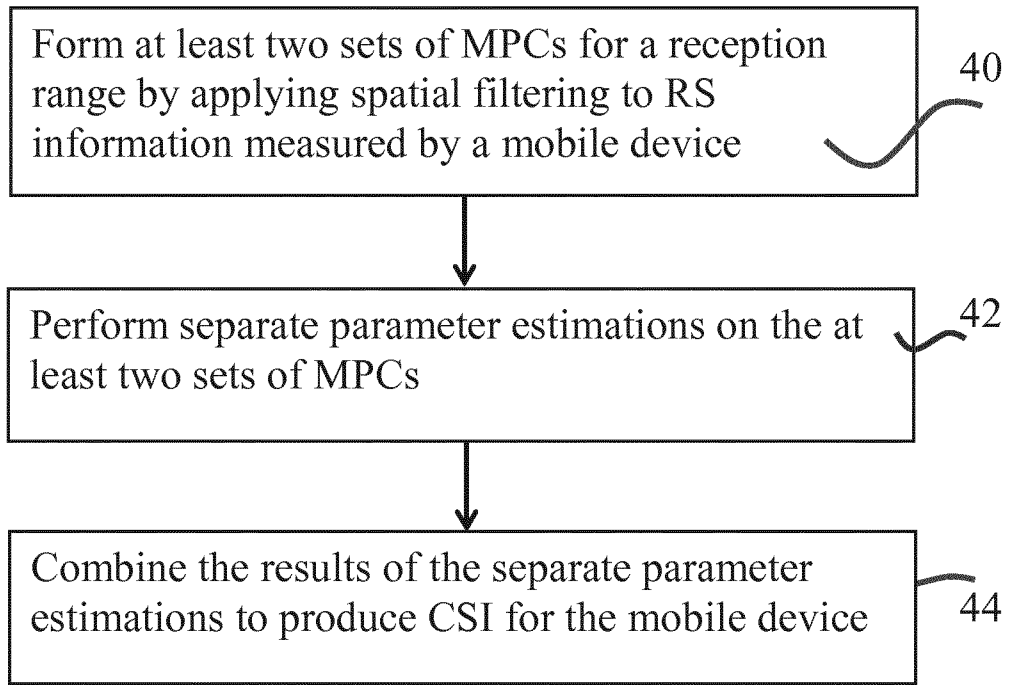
Form at least two sets of MPCs for a reception range by applying spatial filtering to RS information measured by a mobile device

40

Perform separate parameter estimations on the at least two sets of MPCs

42

Combine the results of the separate parameter estimations to produce CSI for the mobile device

44